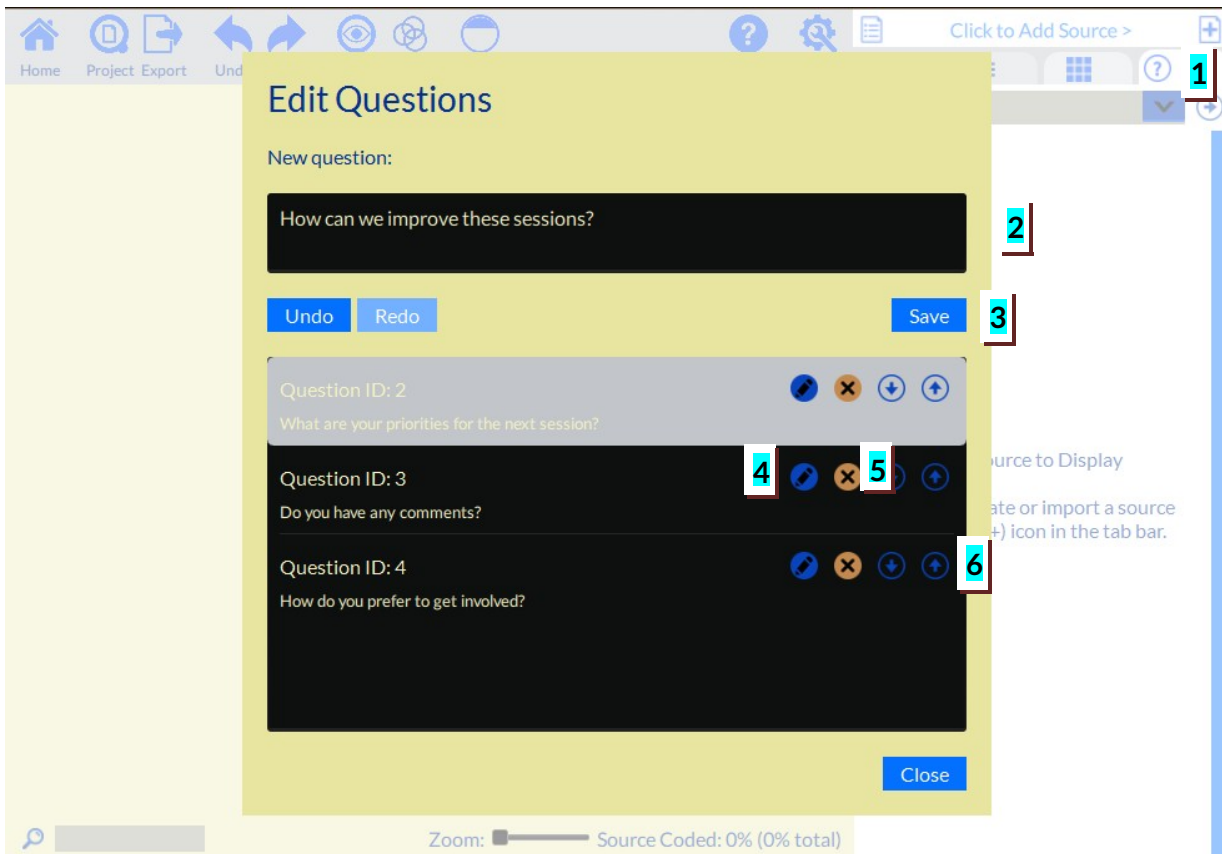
Home Project Export Und

Click to Add Source >

1

Edit Questions

New question:

How can we improve these sessions?

2

Undo Redo Save

3

Question ID: 2

What are your priorities for the next session?

4 5

Question ID: 3

Do you have any comments?

Question ID: 4

How do you prefer to get involved?

6

ource to Display

ate or import a source
+) icon in the tab bar.

Close

Zoom: Source Coded: 0% (0% total)